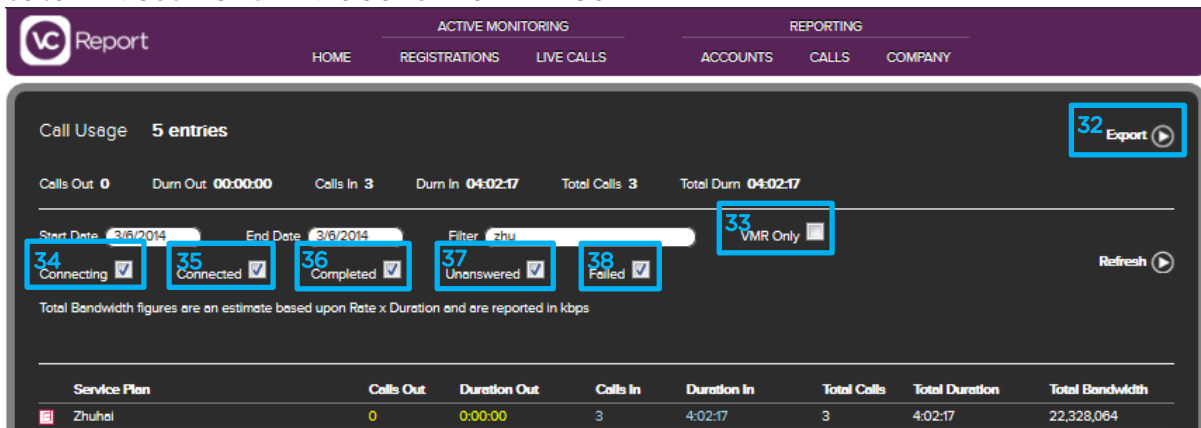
VC Report

ACTIVE MONITORING
HOME REGISTRATIONS LIVE CALLS

REPORTING
ACCOUNTS CALLS COMPANY

Call Usage 5 entries

32 Export

Calls Out 0 Durn Out 00:00:00 Calls In 3 Durn In 04:02:17 Total Calls 3 Total Durn 04:02:17

Start Date 3/6/2014 End Date 3/6/2014 Filter zhu

33 VMR Only

34 Connecting
35 Connected
36 Completed
37 Unanswered
38 Failed

Refresh

Total Bandwidth figures are an estimate based upon Rate x Duration and are reported in kbps

| Service Plan | Calls Out | Duration Out | Calls In | Duration In | Total Calls | Total Duration | Total Bandwidth |
|---|---|---|---|---|---|---|---|
| Zhuhai | 0 | 0:00:00 | 3 | 4:02:17 | 3 | 4:02:17 | 22,328,064 |